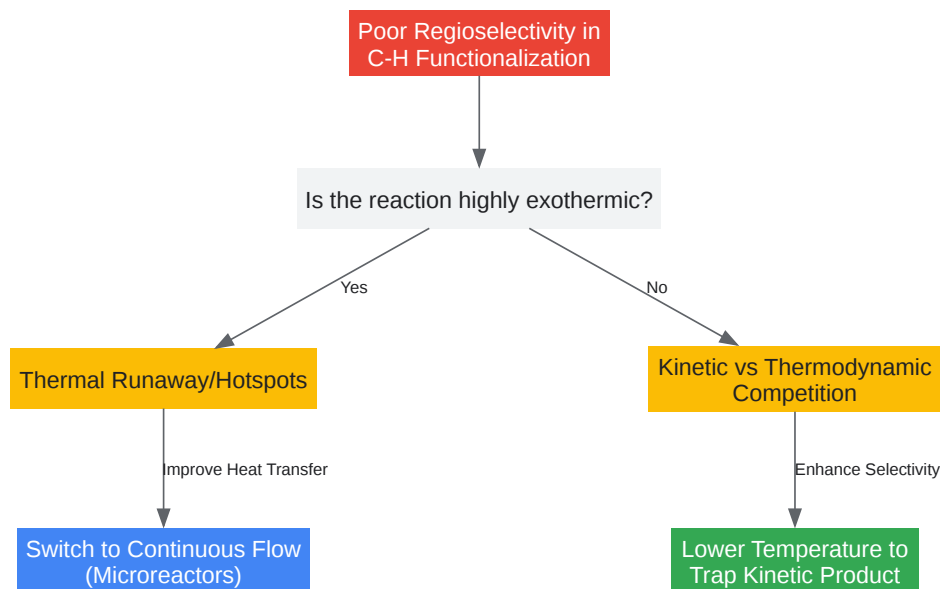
Poor Regioselectivity in C-H Functionalization

Is the reaction highly exothermic?

Yes

No

Thermal Runaway/Hotspots

Kinetic vs Thermodynamic Competition

Improve Heat Transfer

Enhance Selectivity

Switch to Continuous Flow (Microreactors)

Lower Temperature to Trap Kinetic Product